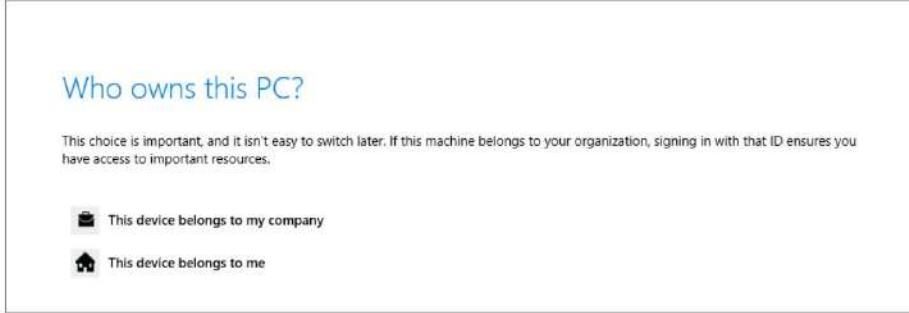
Who owns this PC?

This choice is important, and it isn't easy to switch later. If this machine belongs to your organization, signing in with that ID ensures you have access to important resources.

This device belongs to my company

This device belongs to me